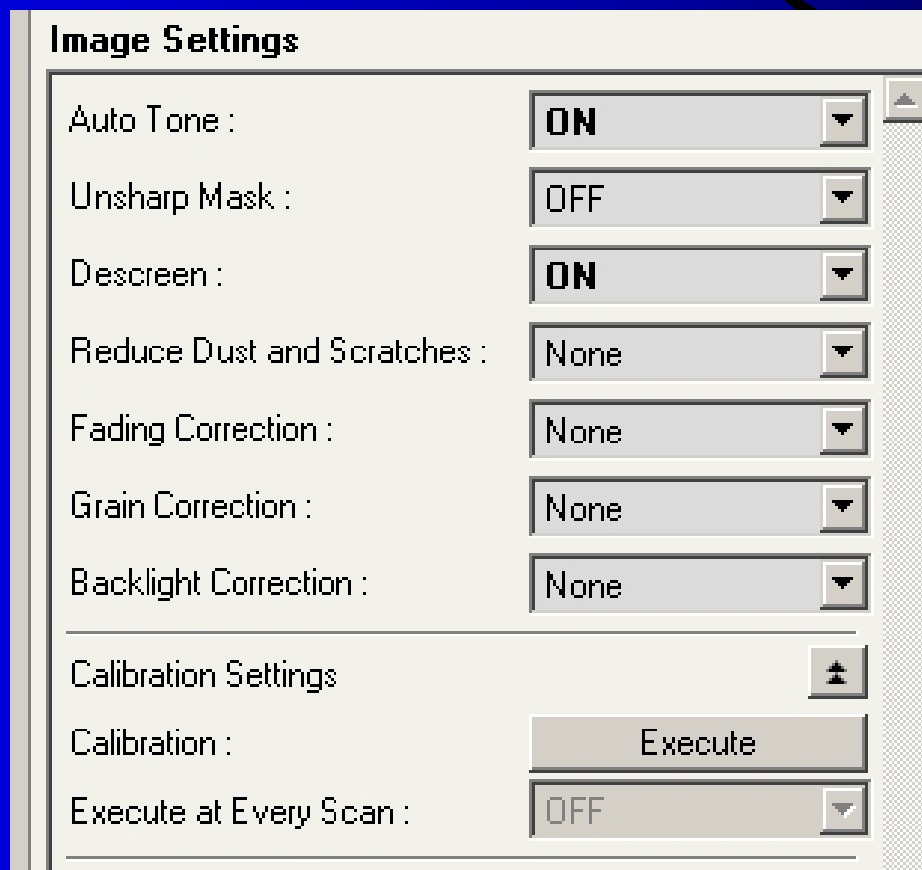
Image Settings

Auto Tone : ON

Unsharp Mask : OFF

Descreen : ON

Reduce Dust and Scratches : None

Fading Correction : None

Grain Correction : None

Backlight Correction : None

Calibration Settings

Calibration : Execute

Execute at Every Scan : OFF